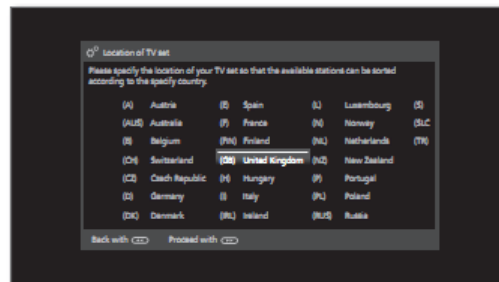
Location of TV set

Please specify the location of your TV set so that the available stations can be sorted according to the specific country.

| | | | | | | |
|---|---|---|---|---|---|---|
| (A) Austria | (E) Spain | (L) Luxembourg | (S) |
| (AUS) Australia | (F) France | (N) Norway | (SLC |
| (B) Belgium | (FIN) Finland | (NL) Netherlands | (TR) |
| (CH) Switzerland | (GB) United Kingdom | (NZ) New Zealand | |
| (CZ) Czech Republic | (H) Hungary | (P) Portugal | |
| (D) Germany | (I) Italy | (PL) Poland | |
| (DK) Denmark | (IRL) Ireland | (RUS) Russia | |

Back with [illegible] Proceed with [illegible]